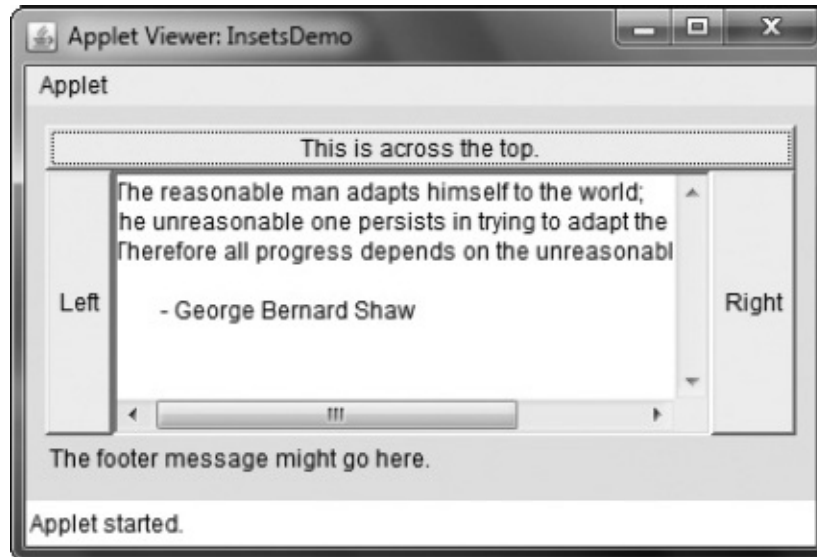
Applet Viewer: InsetsDemo

Applet

This is across the top.

Left

The reasonable man adapts himself to the world;
he unreasonable one persists in trying to adapt the
Therefore all progress depends on the unreasonabl

- George Bernard Shaw

Right

The footer message might go here.

Applet started.